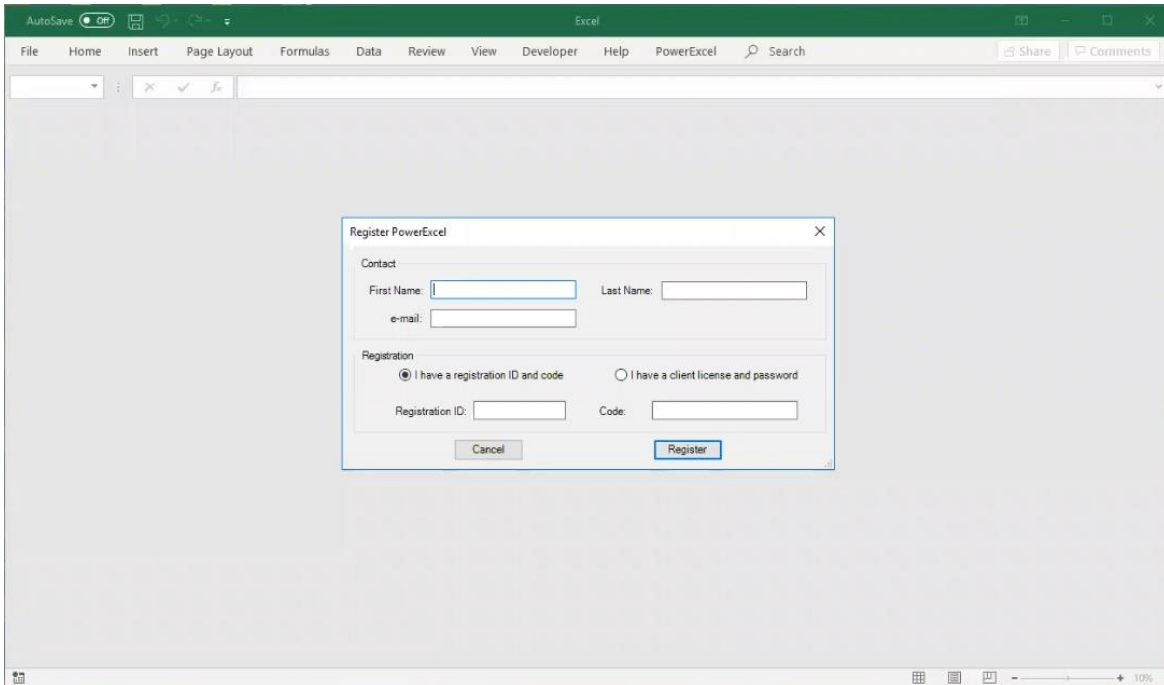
AutoSave Off

Excel

File Home Insert Page Layout Formulas Data Review View Developer Help PowerExcel Search

Share Comments

Register PowerExcel

Contact

First Name:

Last Name:

e-mail:

Registration

I have a registration ID and code

I have a client license and password

Registration ID:

Code:

Cancel

Register

10%